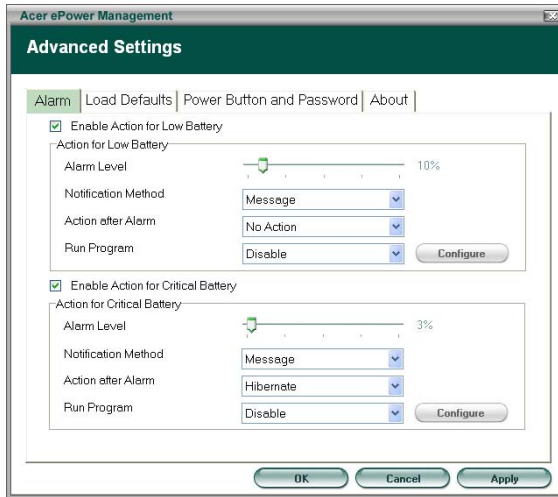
Acer ePower Management

Advanced Settings

Alarm | Load Defaults | Power Button and Password | About

Enable Action for Low Battery

Action for Low Battery

Alarm Level 10%

Notification Method Message

Action after Alarm No Action

Run Program Disable Configure

Enable Action for Critical Battery

Action for Critical Battery

Alarm Level 3%

Notification Method Message

Action after Alarm Hibernate

Run Program Disable Configure

OK Cancel Apply